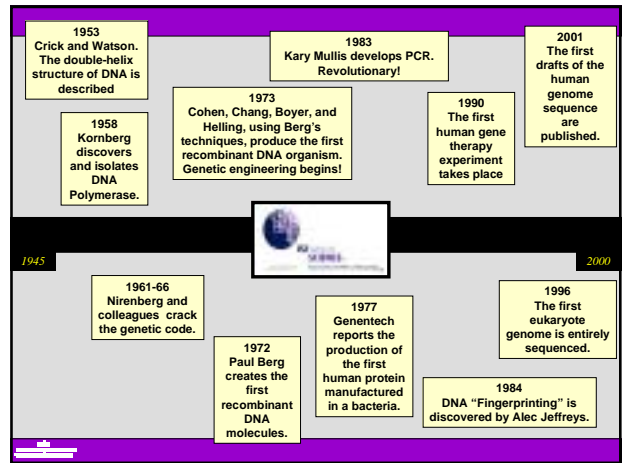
1953
Crick and Watson. The double-helix structure of DNA is described

1958
Kornberg discovers and isolates DNA Polymerase.

1973
Cohen, Chang, Boyer, and Helling, using Berg's techniques, produce the first recombinant DNA organism. Genetic engineering begins!

1983
Kary Mullis develops PCR. Revolutionary!

1990
The first human gene therapy experiment takes place

2001
The first drafts of the human genome sequence are published.

1945

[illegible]

2000

1961-66
Nirenberg and colleagues crack the genetic code.

1972
Paul Berg creates the first recombinant DNA molecules.

1977
Genentech reports the production of the first human protein manufactured in a bacteria.

1996
The first eukaryote genome is entirely sequenced.

1984
DNA "Fingerprinting" is discovered by Alec Jeffreys.